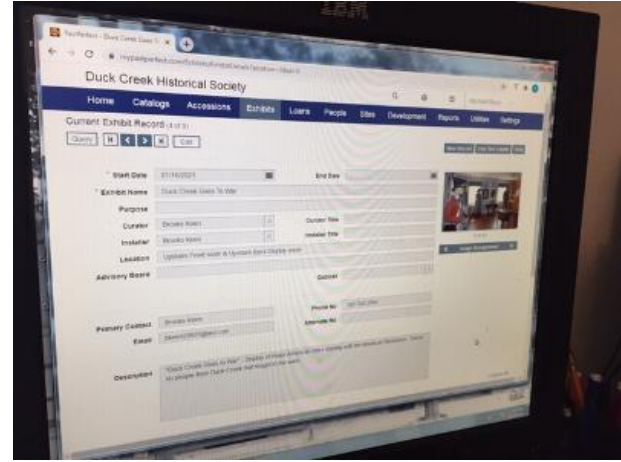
IBM

PastPerfect - Duck Creek Goes T ×

mypastperfect.com/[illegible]

Duck Creek Historical Society

Home Catalogs Accessions Exhibits Loans People Sites Development Reports Utilities Settings

Current Exhibit Record (4 of 5)

Query Edit

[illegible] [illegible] Print

Start Date 01/16/2021

End Date

Exhibit Name Duck Creek Goes To War

Purpose

Curator Brooke Keen

Curator Title

Installer Brooke Keen

Installer Title

Location Upstairs Front room & Upstairs Back Display room

Advisory Board

Outcome

Image Management

Primary Contact Brooke Keen

Phone No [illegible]

Alternate No

Email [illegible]@gmail.com

Description "Duck Creek Goes to War" - Display of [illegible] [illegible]